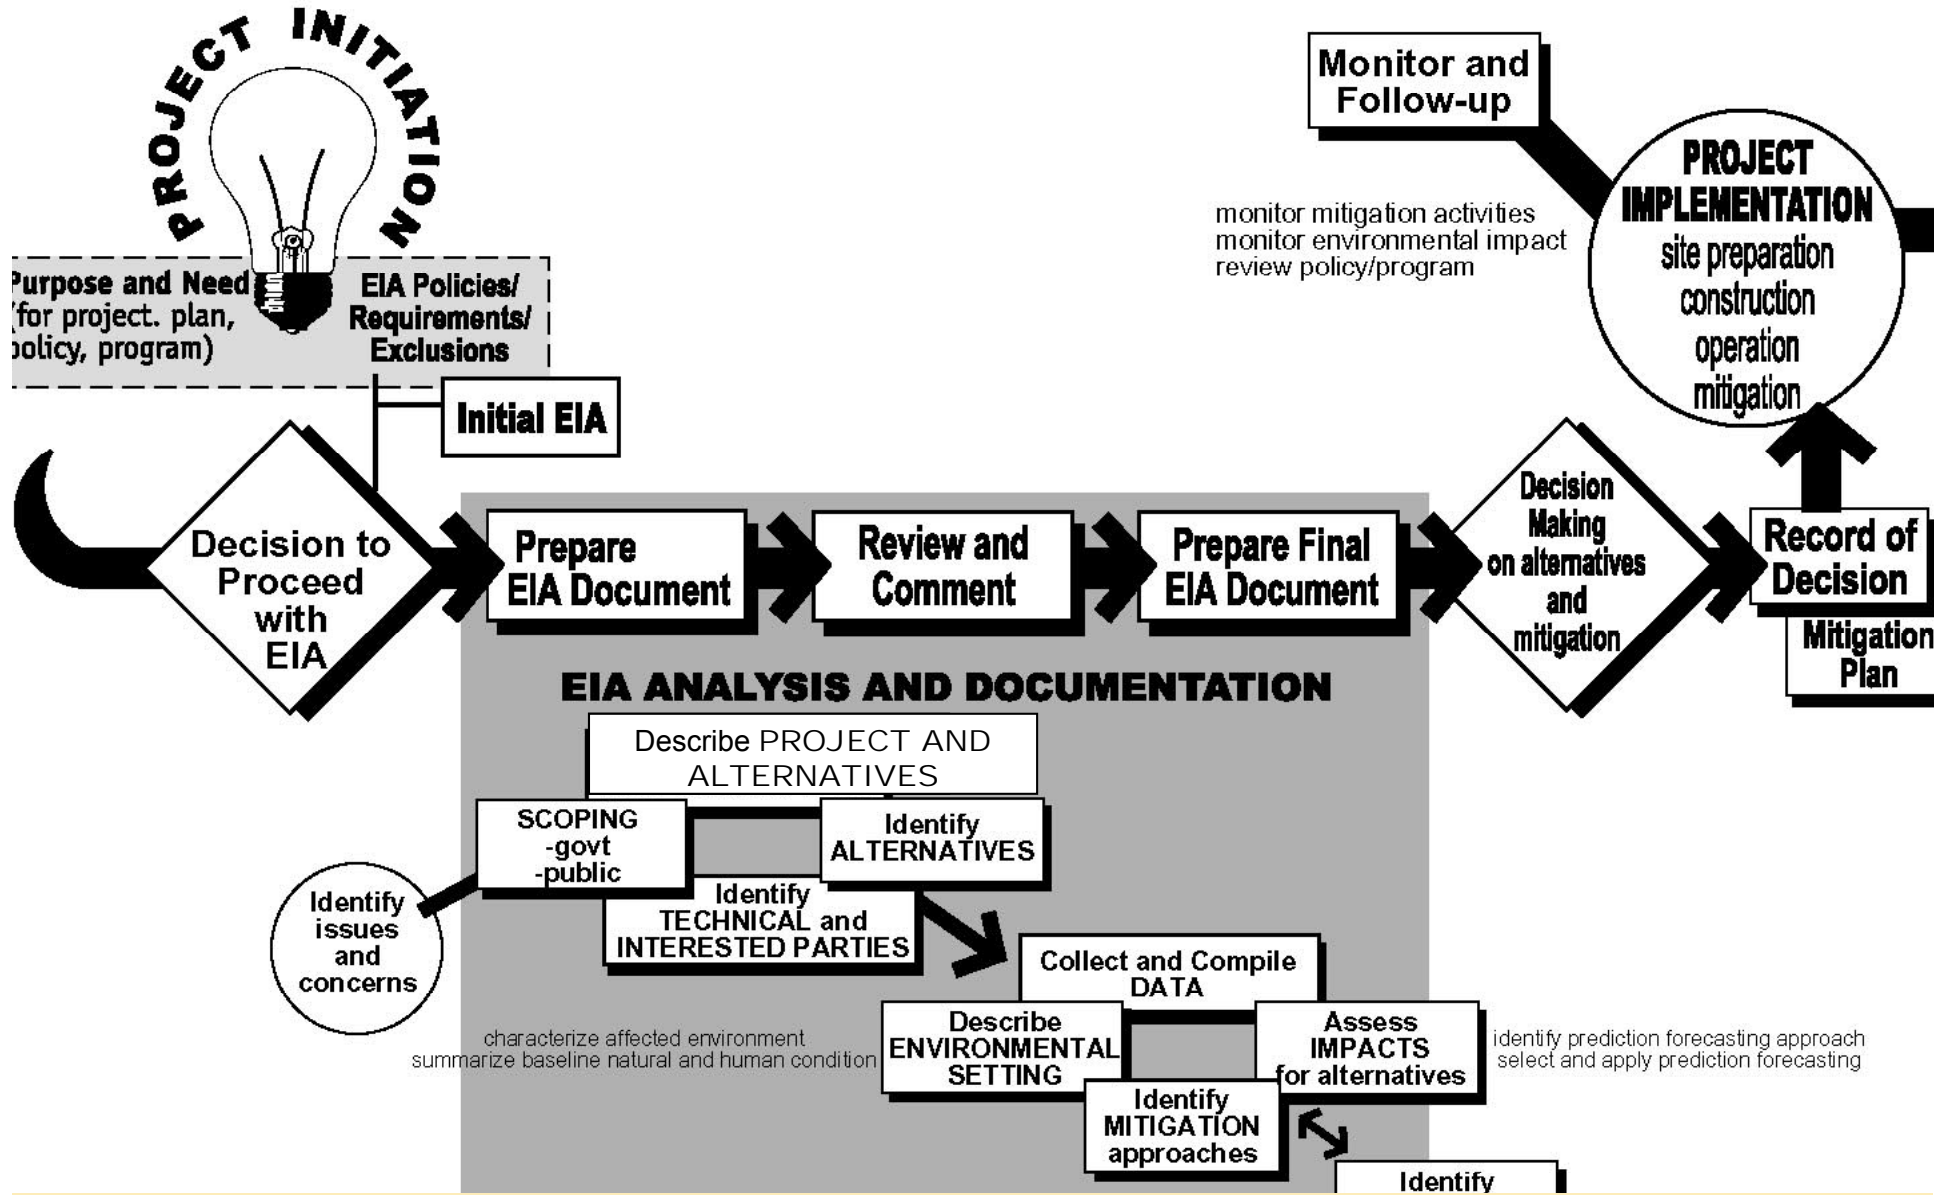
PROJECT INITIATION

Purpose and Need (for project. plan, policy, program)

EIA Policies/ Requirements/ Exclusions

Initial EIA

Monitor and Follow-up

monitor mitigation activities
monitor environmental impact
review policy/program

PROJECT IMPLEMENTATION
site preparation
construction
operation
mitigation

Decision to Proceed with EIA

Prepare EIA Document

Review and Comment

Prepare Final EIA Document

Decision Making on alternatives and mitigation

Record of Decision

Mitigation Plan

EIA ANALYSIS AND DOCUMENTATION

Describe PROJECT AND ALTERNATIVES

SCOPING
-govt
-public

Identify ALTERNATIVES

Identify TECHNICAL and INTERESTED PARTIES

Identify issues and concerns

Collect and Compile DATA

characterize affected environment
summarize baseline natural and human condition

Describe ENVIRONMENTAL SETTING

Assess IMPACTS for alternatives

identify prediction forecasting approach
select and apply prediction forecasting

Identify MITIGATION approaches

Identify